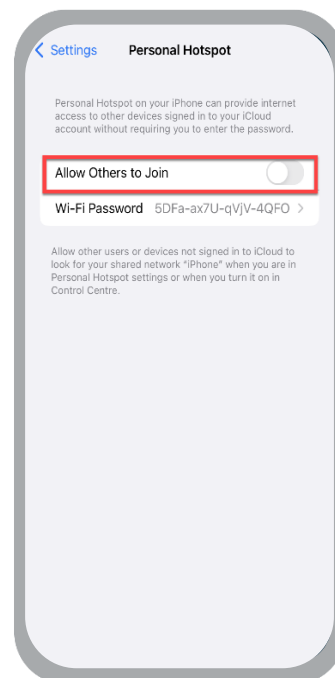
< Settings Personal Hotspot

Personal Hotspot on your iPhone can provide internet access to other devices signed in to your iCloud account without requiring you to enter the password.

Allow Others to Join

Wi-Fi Password 5DFa-ax7U-qVjV-4QFO >

Allow other users or devices not signed in to iCloud to look for your shared network "iPhone" when you are in Personal Hotspot settings or when you turn it on in Control Centre.